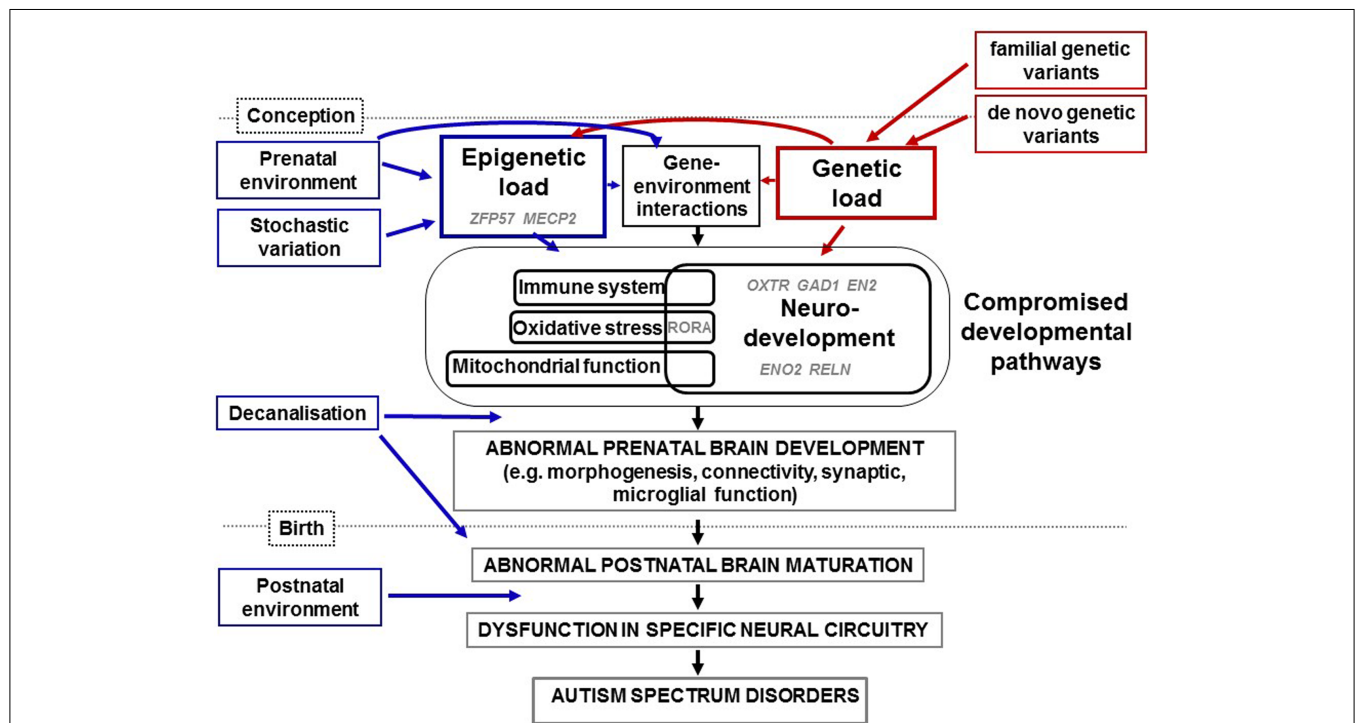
familial genetic variants

de novo genetic variants

Conception

Prenatal environment

Stochastic variation

Epigenetic load

ZFP57 MECP2

Gene-environment interactions

Genetic load

Immune system

Oxidative stress

RORA

Mitochondrial function

OXTR GAD1 EN2

Neuro-development

ENO2 RELN

Compromised developmental pathways

Decanalisation

ABNORMAL PRENATAL BRAIN DEVELOPMENT (e.g. morphogenesis, connectivity, synaptic, microglial function)

Birth

ABNORMAL POSTNATAL BRAIN MATURATION

Postnatal environment

DYSFUNCTION IN SPECIFIC NEURAL CIRCUITRY

AUTISM SPECTRUM DISORDERS